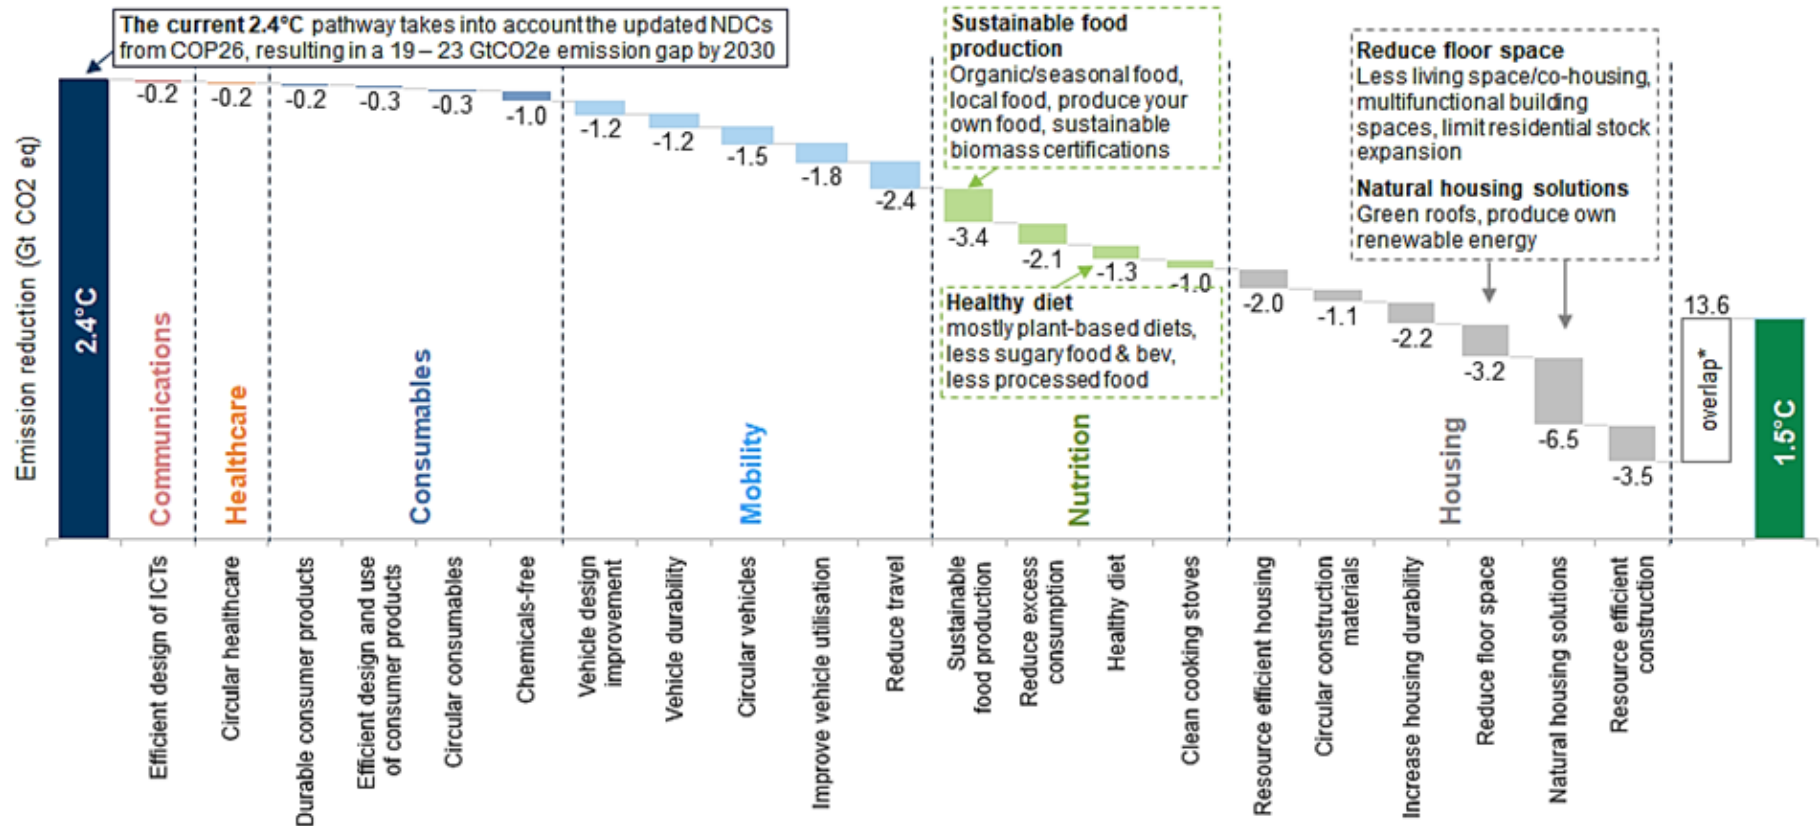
The current 2.4°C pathway takes into account the updated NDCs from COP26, resulting in a 19 – 23 GtCO2e emission gap by 2030

Sustainable food production
Organic/seasonal food, local food, produce your own food, sustainable biomass certifications

Reduce floor space
Less living space/co-housing, multifunctional building spaces, limit residential stock expansion

Natural housing solutions
Green roofs, produce own renewable energy

Healthy diet
mostly plant-based diets, less sugary food & bev, less processed food

Emission reduction (Gt CO2 eq)

2.4°C

-0.2
-0.2
-0.2
-0.3
-0.3
-1.0
-1.2
-1.2
-1.5
-1.8
-2.4
-3.4
-2.1
-1.3
-1.0
-2.0
-1.1
-2.2
-3.2
-6.5
-3.5
13.6

overlap*

1.5°C

Communications
Healthcare
Consumables
Mobility
Nutrition
Housing

Efficient design of ICTs
Circular healthcare
Durable consumer products
Efficient design and use of consumer products
Circular consumables
Chemicals-free
Vehicle design improvement
Vehicle durability
Circular vehicles
Improve vehicle utilisation
Reduce travel
Sustainable food production
Reduce excess consumption
Healthy diet
Clean cooking stoves
Resource efficient housing
Circular construction materials
Increase housing durability
Reduce floor space
Natural housing solutions
Resource efficient construction